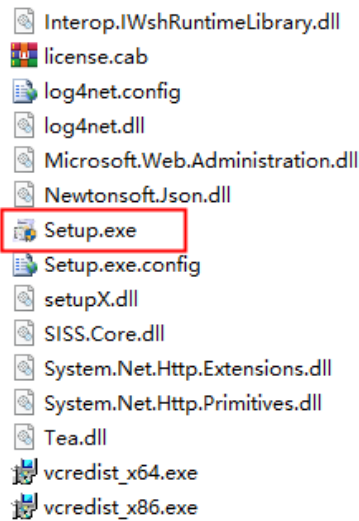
Interop.IWshRuntimeLibrary.dll
license.cab
log4net.config
log4net.dll
Microsoft.Web.Administration.dll
Newtonsoft.Json.dll
Setup.exe
Setup.exe.config
setupX.dll
SISS.Core.dll
System.Net.Http.Extensions.dll
System.Net.Http.Primitives.dll
Tea.dll
vcredist_x64.exe
vcredist_x86.exe